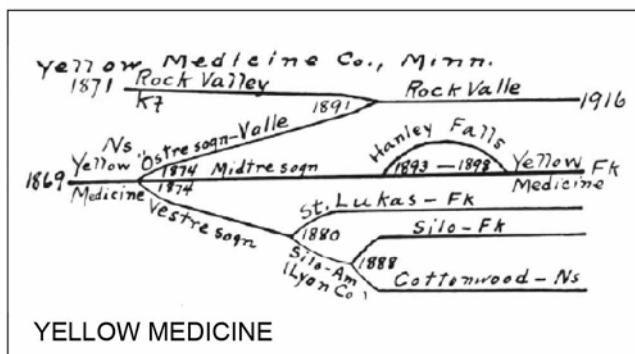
Yellow Medicine Co., Minn.

1871 Rock Valley
K7
1891
Rock Valle
1916

Ns
Yellow
1869
Medicine
Östre sogn-Valle
1874
1874
Midtre sogn
Hanley Falls
1893 — 1898
Yellow Fk
Medicine

Vestre sogn
St. Lukas - Fk
1880
Silo - Fk
Silo-Am
(Lyon Co.)
1888
Cottonwood - Ns

YELLOW MEDICINE